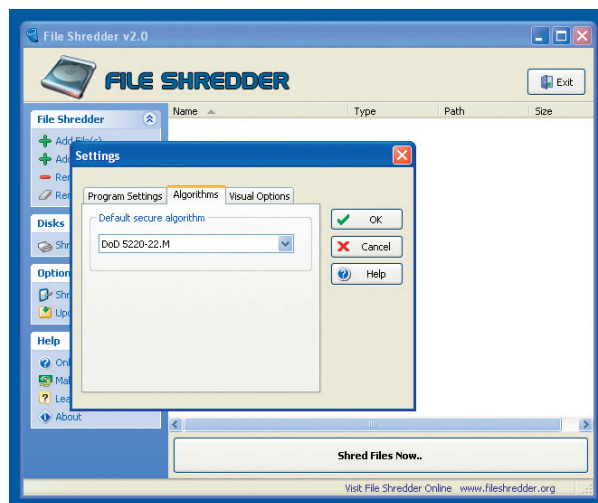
File Shredder v2.0

FILE SHREDDER

Exit

File Shredder

Add File(s)
Add
Rem
Rem

Disks

Shr

Option

Shr
Upd

Help

Onl
Mak
Lea
About

Name
Type
Path
Size

Settings

Program Settings
Algorithms
Visual Options

Default secure algorithm

DoD 5220-22.M

OK
Cancel
Help

Shred Files Now..

Visit File Shredder Online www.fileshredder.org